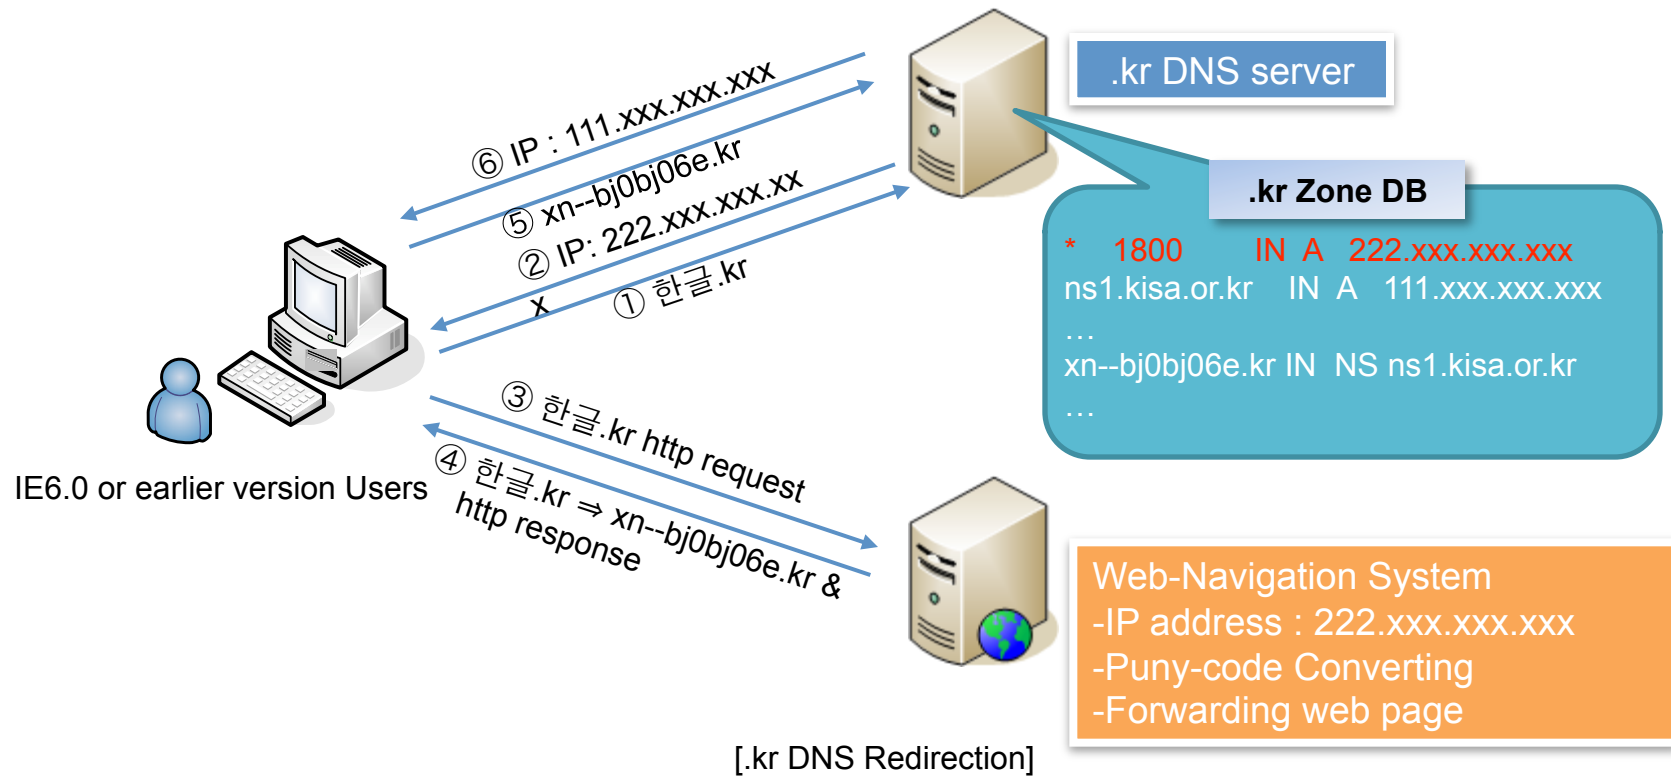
⑥ IP : 111.xxx.xxx.xxx
⑤ xn--bj0bj06e.kr
② IP: 222.xxx.xxx.xx
x
① 한글.kr

.kr DNS server

.kr Zone DB
* 1800 IN A 222.xxx.xxx.xxx
ns1.kisa.or.kr IN A 111.xxx.xxx.xxx
…
xn--bj0bj06e.kr IN NS ns1.kisa.or.kr
…

IE6.0 or earlier version Users

③ 한글.kr http request
④ 한글.kr ⇒ xn--bj0bj06e.kr & http response

Web-Navigation System
-IP address : 222.xxx.xxx.xxx
-Puny-code Converting
-Forwarding web page

[.kr DNS Redirection]